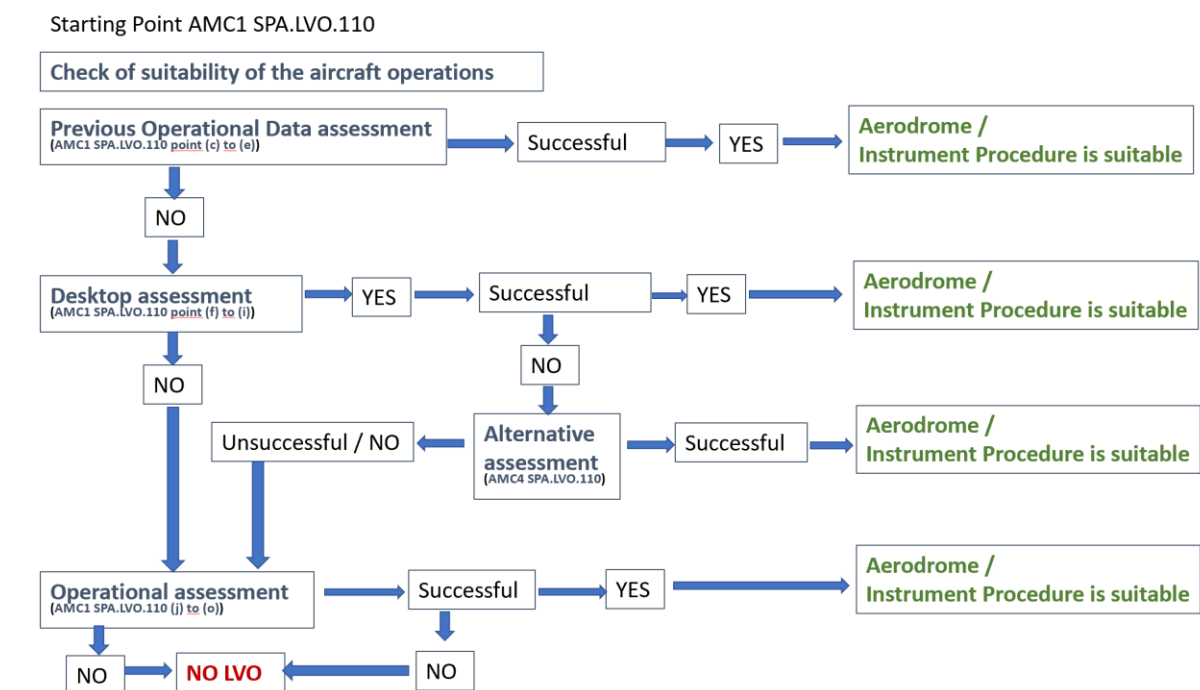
Starting Point AMC1 SPA.LVO.110

Check of suitability of the aircraft operations

Previous Operational Data assessment
(AMC1 SPA.LVO.110 point (c) to (e))

Successful

YES

Aerodrome / Instrument Procedure is suitable

NO

Desktop assessment
(AMC1 SPA.LVO.110 point (f) to (i))

YES

Successful

YES

Aerodrome / Instrument Procedure is suitable

NO

NO

Unsuccessful / NO

Alternative assessment
(AMC4 SPA.LVO.110)

Successful

Aerodrome / Instrument Procedure is suitable

Operational assessment
(AMC1 SPA.LVO.110 (j) to (o))

Successful

YES

Aerodrome / Instrument Procedure is suitable

NO

NO LVO

NO